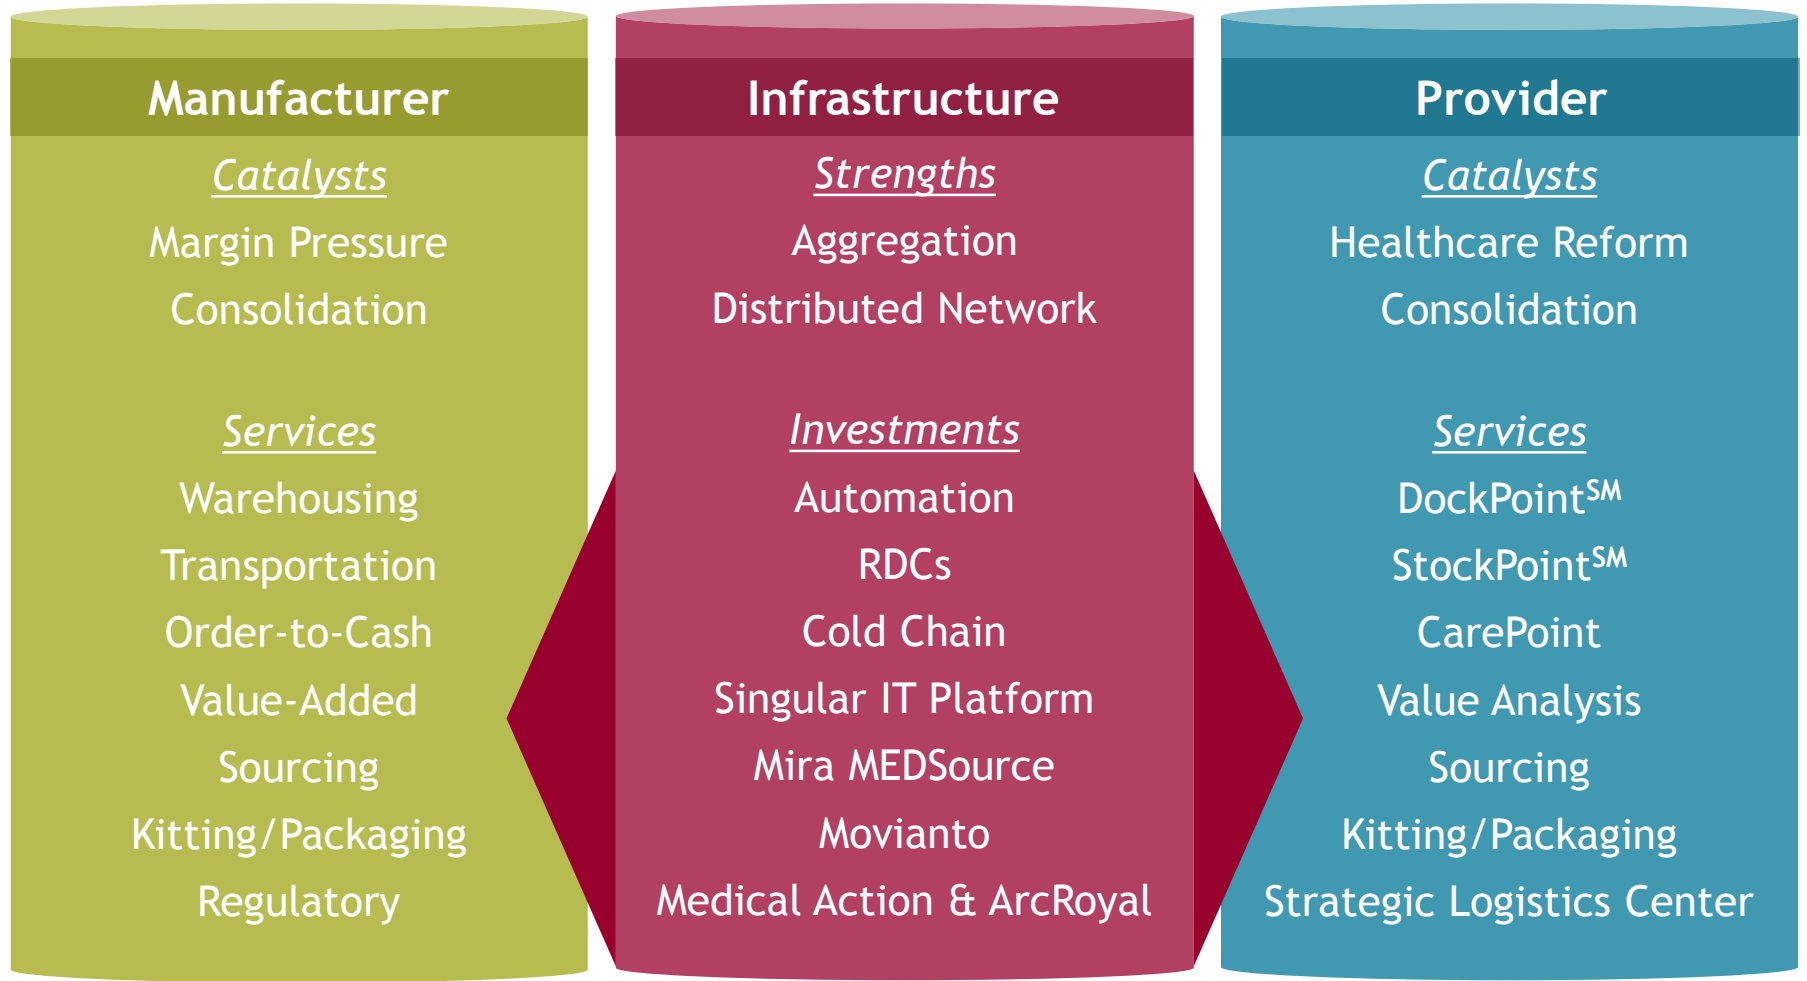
Manufacturer

Catalysts

Margin Pressure

Consolidation

Services

Warehousing

Transportation

Order-to-Cash

Value-Added

Sourcing

Kitting/Packaging

Regulatory

Infrastructure

Strengths

Aggregation

Distributed Network

Investments

Automation

RDCs

Cold Chain

Singular IT Platform

Mira MEDSource

Movianto

Medical Action & ArcRoyal

Provider

Catalysts

Healthcare Reform

Consolidation

Services

DockPoint$^{SM}$

StockPoint$^{SM}$

CarePoint

Value Analysis

Sourcing

Kitting/Packaging

Strategic Logistics Center